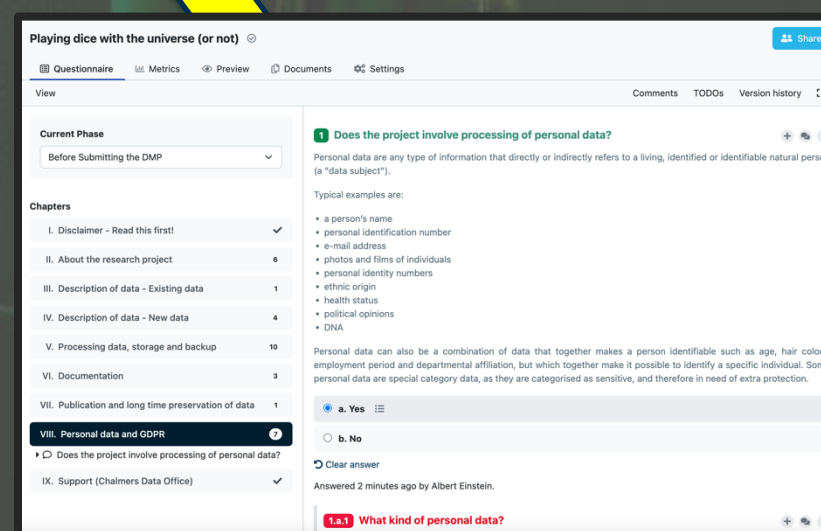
Playing dice with the universe (or not)

Share

Questionnaire Metrics Preview Documents Settings

View

Comments TODOs Version history

Current Phase

Before Submitting the DMP

Chapters

I. Disclaimer - Read this first!

II. About the research project 6

III. Description of data - Existing data 1

IV. Description of data - New data 4

V. Processing data, storage and backup 10

VI. Documentation 3

VII. Publication and long time preservation of data 1

VIII. Personal data and GDPR 7

Does the project involve processing of personal data?

IX. Support (Chalmers Data Office)

1 Does the project involve processing of personal data?

Personal data are any type of information that directly or indirectly refers to a living, identified or identifiable natural pers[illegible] (a "data subject").

Typical examples are:

- a person's name
- personal identification number
- e-mail address
- photos and films of individuals
- personal identity numbers
- ethnic origin
- health status
- political opinions
- DNA

Personal data can also be a combination of data that together makes a person identifiable such as age, hair colo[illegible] employment period and departmental affiliation, but which together make it possible to identify a specific individual. Sor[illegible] personal data are special category data, as they are categorised as sensitive, and therefore in need of extra protection.

a. Yes

b. No

Clear answer

Answered 2 minutes ago by Albert Einstein.

1.a.1 What kind of personal data?